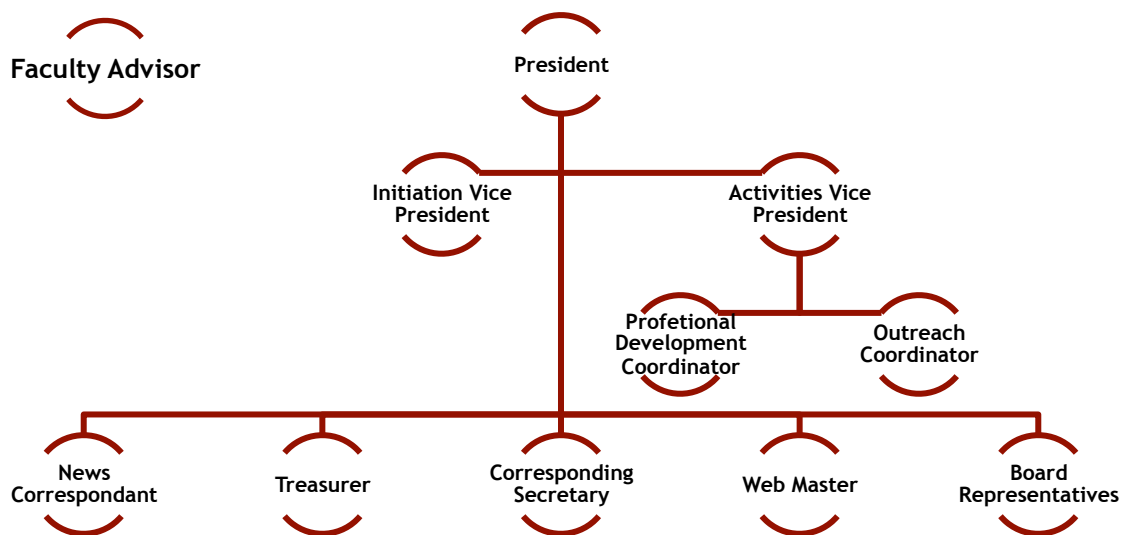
Faculty Advisor

President

Initiation Vice President

Activities Vice President

Profetional Development Coordinator

Outreach Coordinator

News Correspondant

Treasurer

Corresponding Secretary

Web Master

Board Representatives